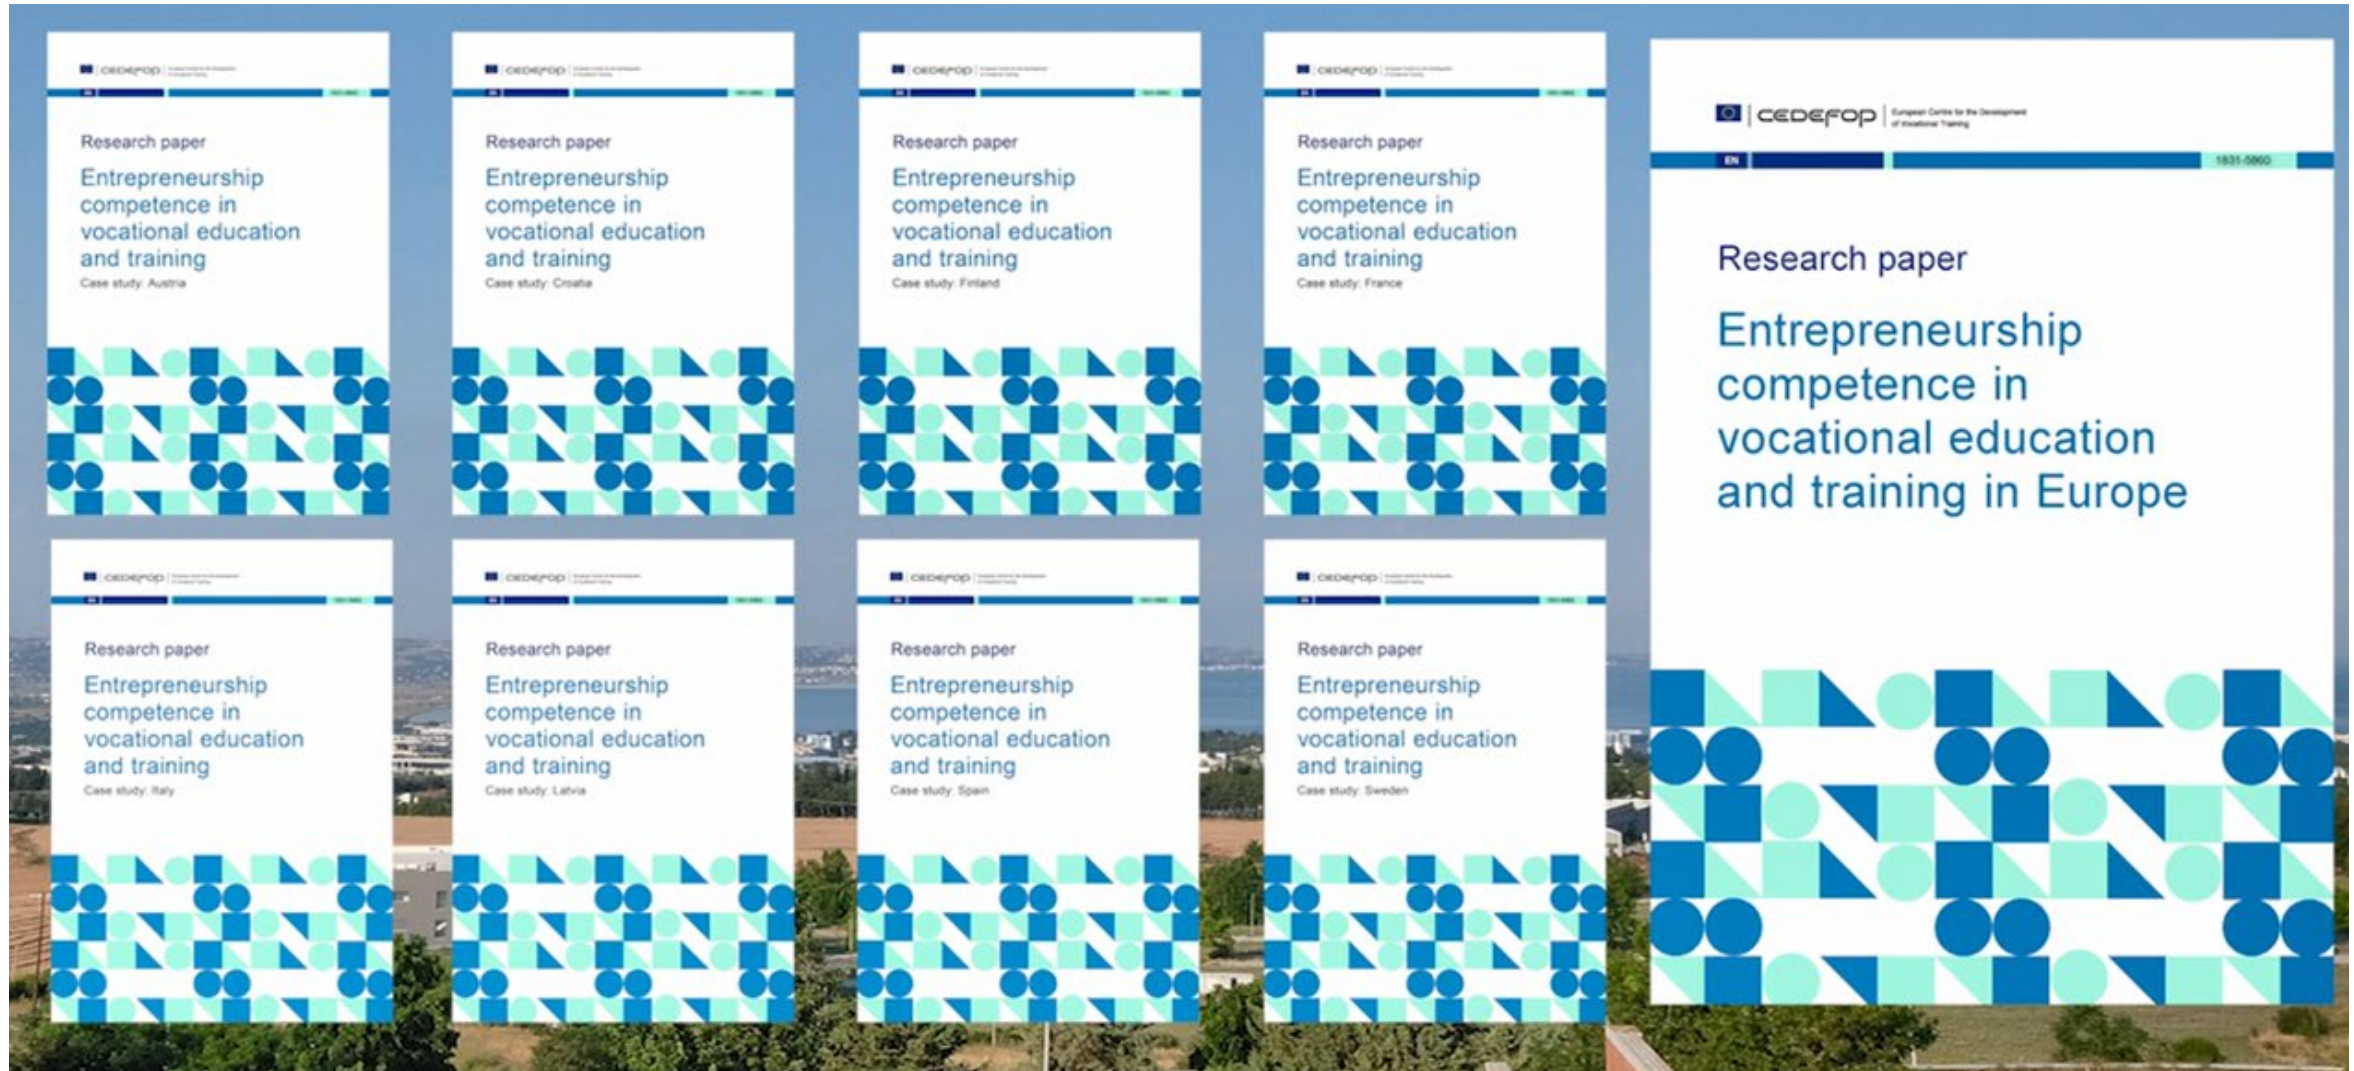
CEDEFOP

Research paper

Entrepreneurship competence in vocational education and training

Case study: Austria

CEDEFOP

Research paper

Entrepreneurship competence in vocational education and training

Case study: Croatia

CEDEFOP

Research paper

Entrepreneurship competence in vocational education and training

Case study: Finland

CEDEFOP

Research paper

Entrepreneurship competence in vocational education and training

Case study: France

CEDEFOP

Research paper

Entrepreneurship competence in vocational education and training

Case study: Italy

CEDEFOP

Research paper

Entrepreneurship competence in vocational education and training

Case study: Latvia

CEDEFOP

Research paper

Entrepreneurship competence in vocational education and training

Case study: Spain

CEDEFOP

Research paper

Entrepreneurship competence in vocational education and training

Case study: Sweden

CEDEFOP | European Centre for the Development of Vocational Training

EN

1831-5860

Research paper

Entrepreneurship competence in vocational education and training in Europe